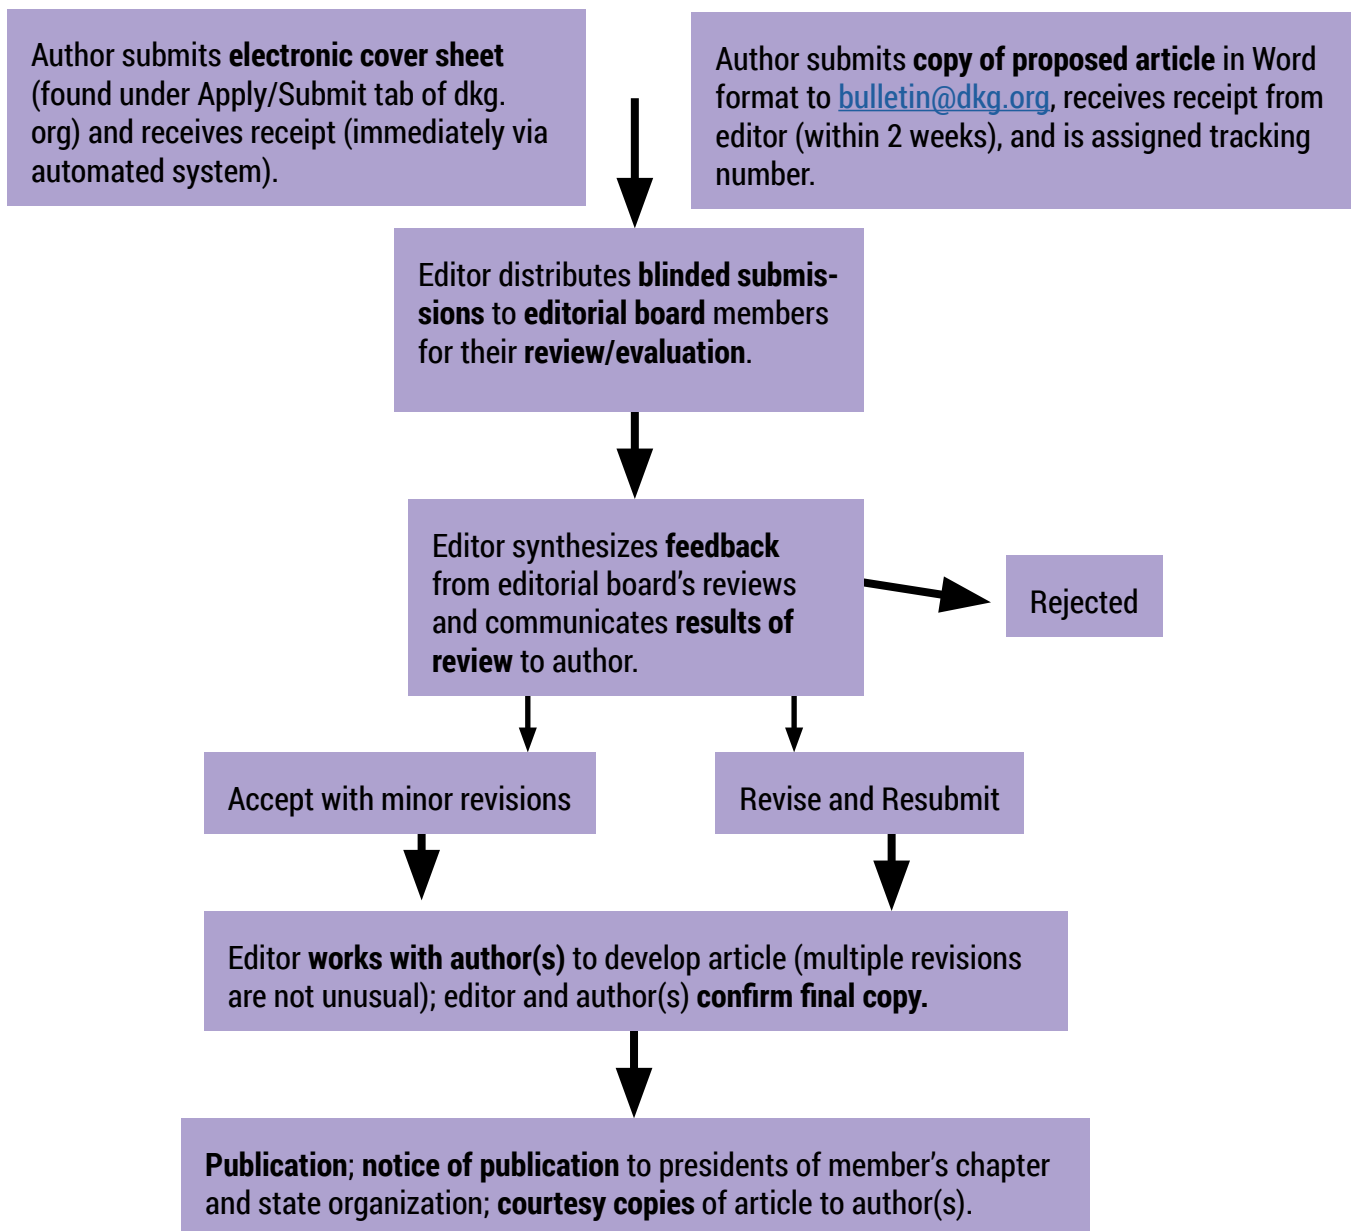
Author submits electronic cover sheet (found under Apply/Submit tab of dkg.org) and receives receipt (immediately via automated system).

Author submits copy of proposed article in Word format to bulletin@dkg.org, receives receipt from editor (within 2 weeks), and is assigned tracking number.

Editor distributes blinded submissions to editorial board members for their review/evaluation.

Editor synthesizes feedback from editorial board's reviews and communicates results of review to author.

Rejected

Accept with minor revisions

Revise and Resubmit

Editor works with author(s) to develop article (multiple revisions are not unusual); editor and author(s) confirm final copy.

Publication; notice of publication to presidents of member's chapter and state organization; courtesy copies of article to author(s).